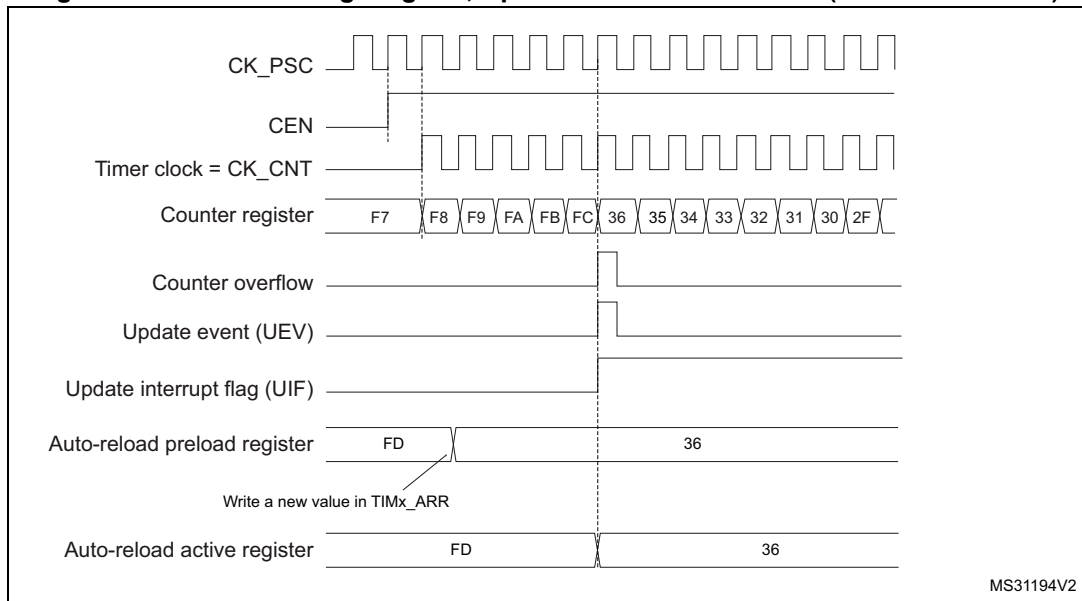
CK_PSC

CEN

Timer clock = CK_CNT

Counter register F7 F8 F9 FA FB FC 36 35 34 33 32 31 30 2F

Counter overflow

Update event (UEV)

Update interrupt flag (UIF)

Auto-reload preload register FD 36

Write a new value in TIMx_ARR

Auto-reload active register FD 36

MS31194V2